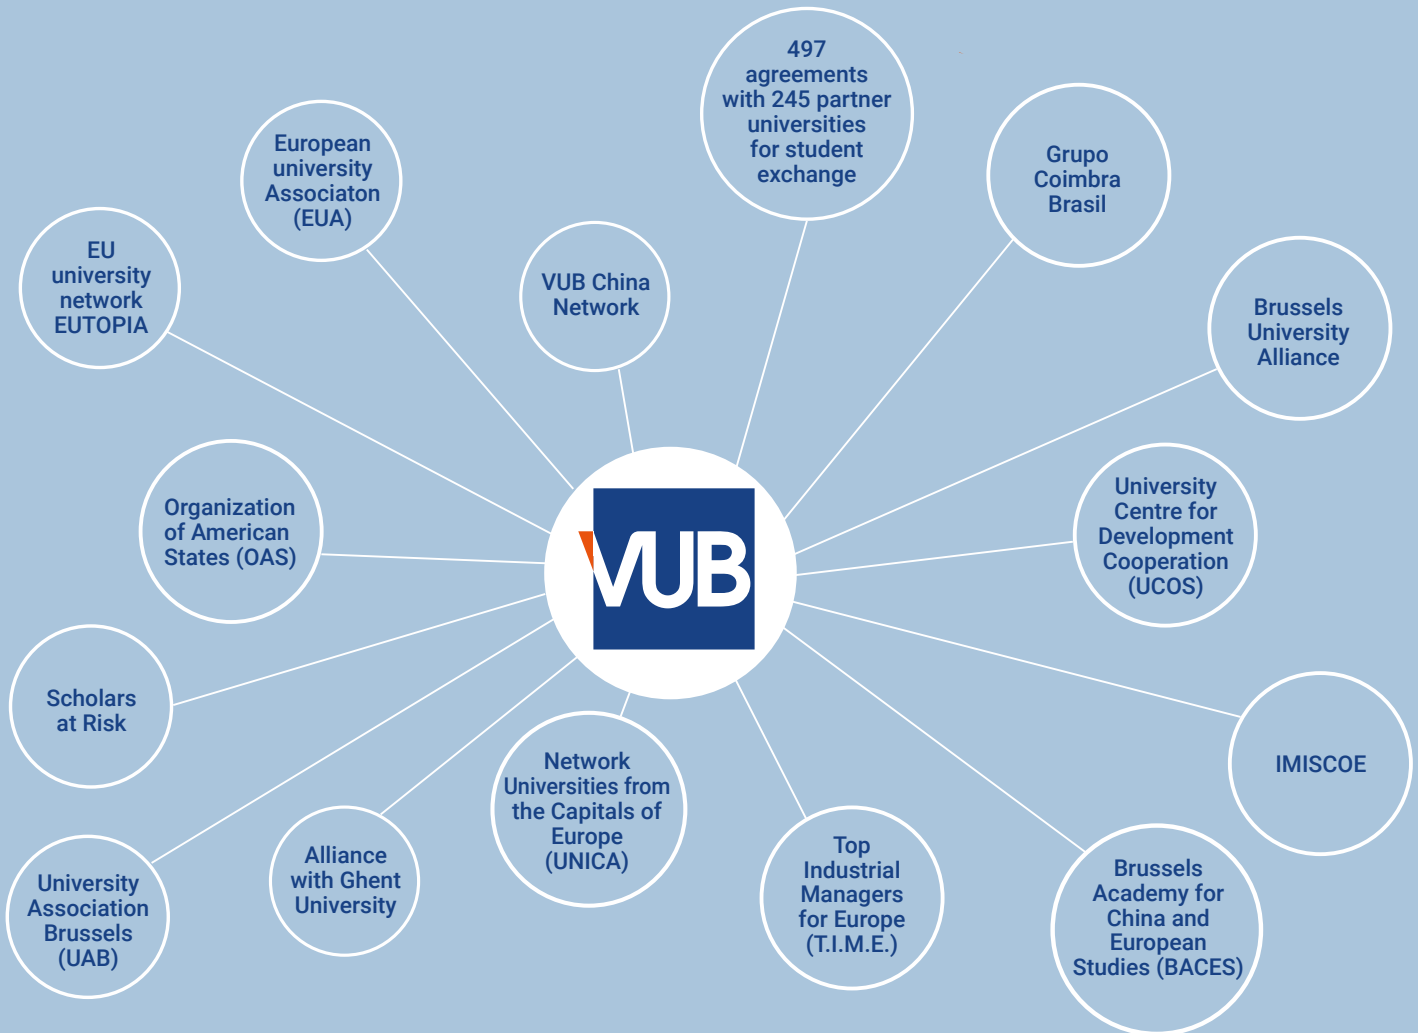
497 agreements with 245 partner universities for student exchange

European university Associaton (EUA)

Grupo Coimbra Brasil

EU university network EUTOPIA

VUB China Network

Brussels University Alliance

VUB

Organization of American States (OAS)

University Centre for Development Cooperation (UCOS)

Scholars at Risk

IMISCOE

Network Universities from the Capitals of Europe (UNICA)

Alliance with Ghent University

Top Industrial Managers for Europe (T.I.M.E.)

University Association Brussels (UAB)

Brussels Academy for China and European Studies (BACES)